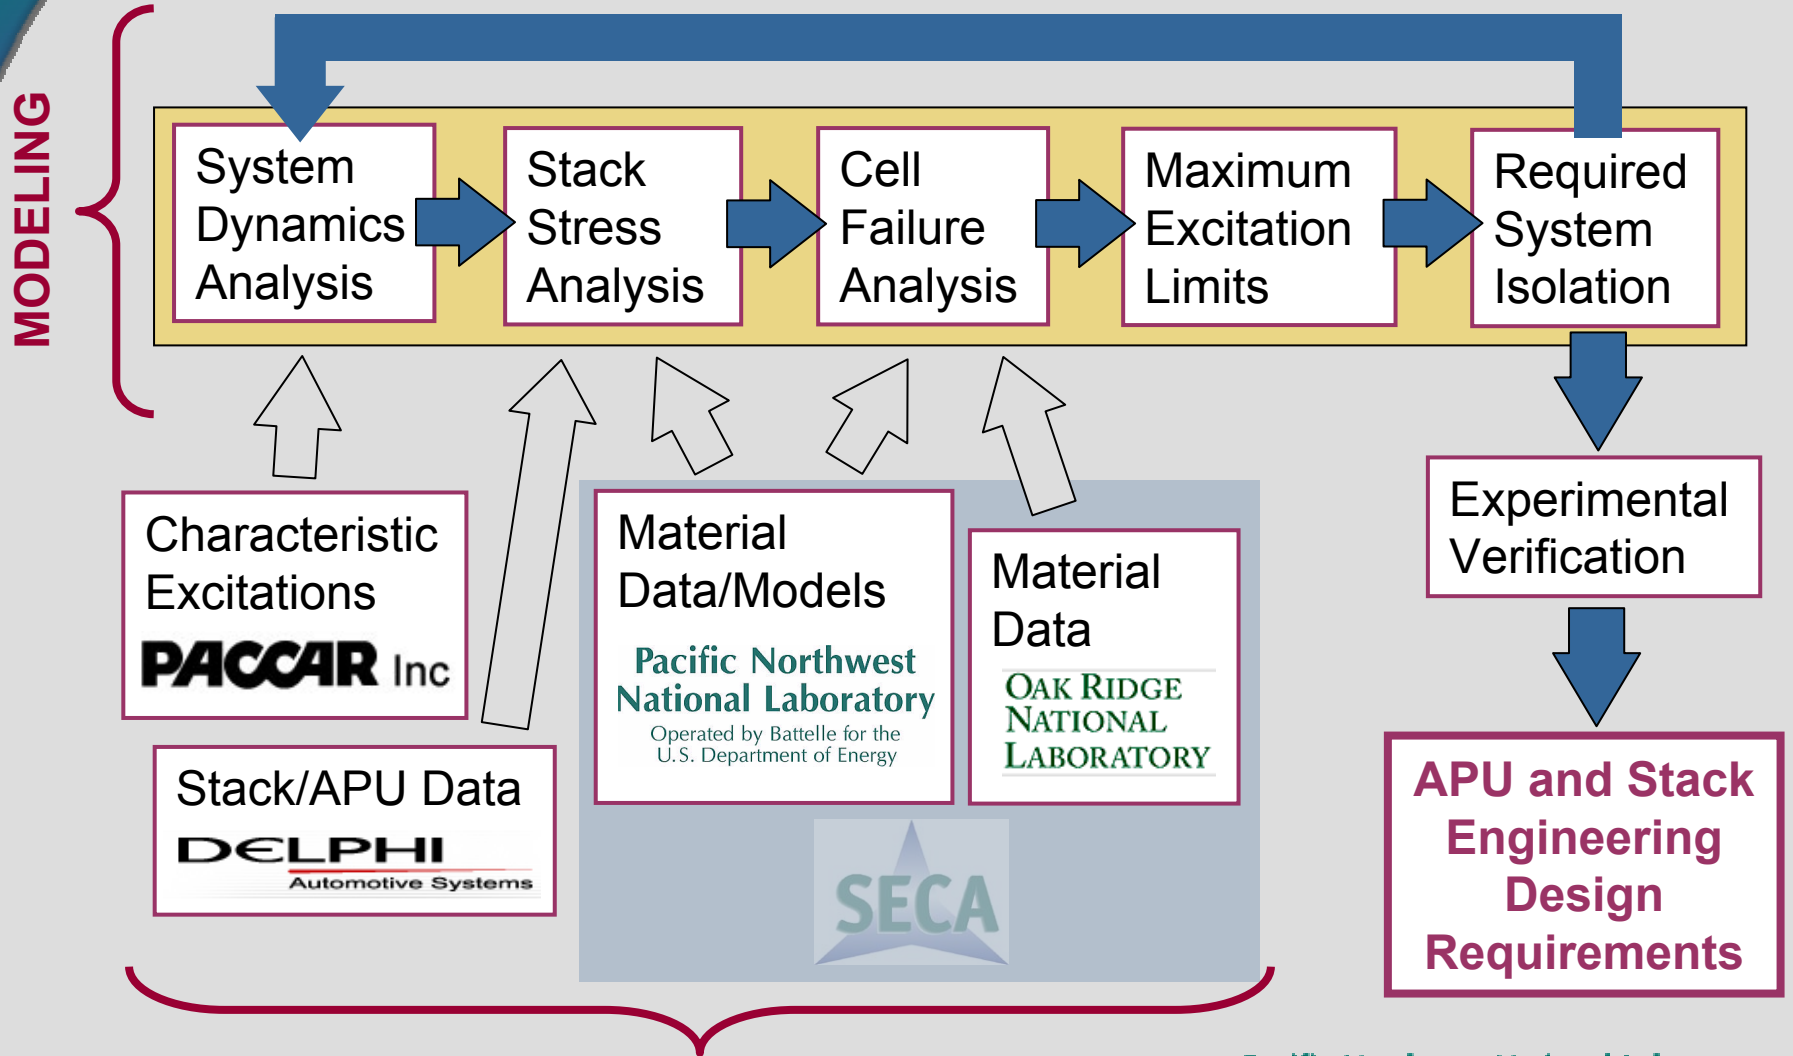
MODELING

System Dynamics Analysis

Stack Stress Analysis

Cell Failure Analysis

Maximum Excitation Limits

Required System Isolation

Experimental Verification

APU and Stack Engineering Design Requirements

Characteristic Excitations

PACCAR Inc

Stack/APU Data

DELPHI

Automotive Systems

Material Data/Models

Pacific Northwest National Laboratory

Operated by Battelle for the U.S. Department of Energy

Material Data

OAK RIDGE NATIONAL LABORATORY

SECA

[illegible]